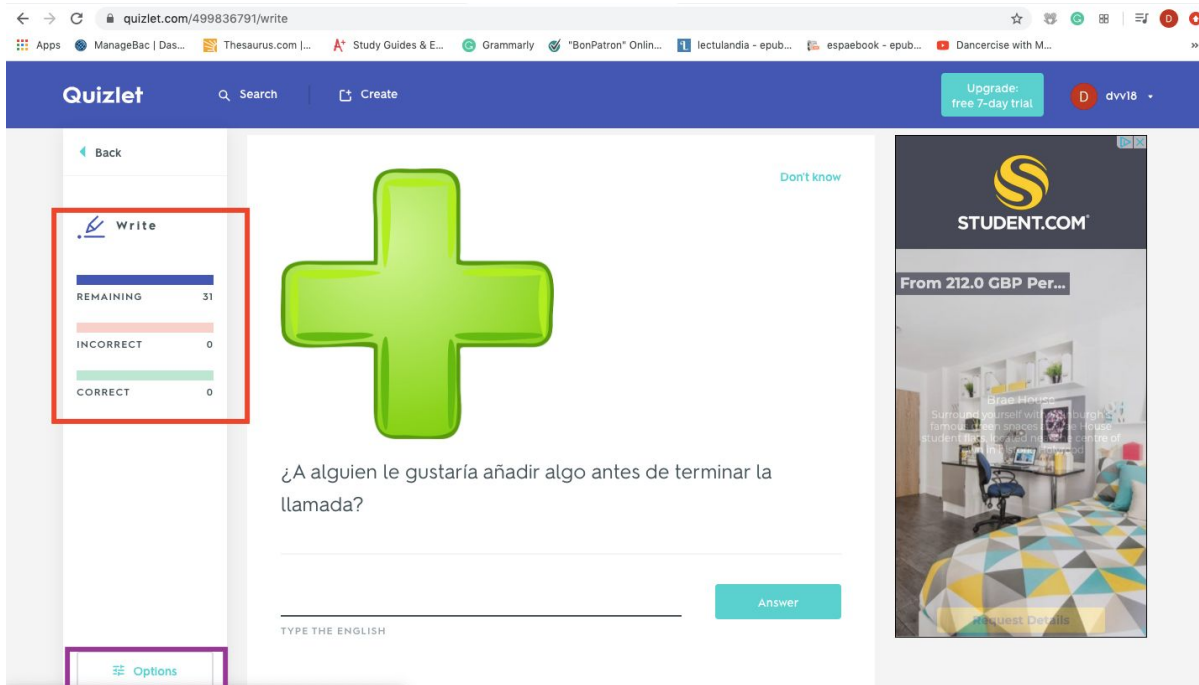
quizlet.com/499836791/write

Apps ManageBac | Das... Thesaurus.com |... Study Guides & E... Grammarly "BonPatron" Onlin... lectulandia - epub... espaebook - epub... Dancercise with M...

Quizlet Search Create Upgrade: free 7-day trial D dvv18

Back

Write

REMAINING 31

INCORRECT 0

CORRECT 0

Options

Don't know

¿A alguien le gustaría añadir algo antes de terminar la llamada?

Answer

TYPE THE ENGLISH

STUDENT.COM

From 212.0 GBP Per...

Brae House

Surround yourself with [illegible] famous green spaces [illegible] student flats, located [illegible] centre of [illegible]

Request Details